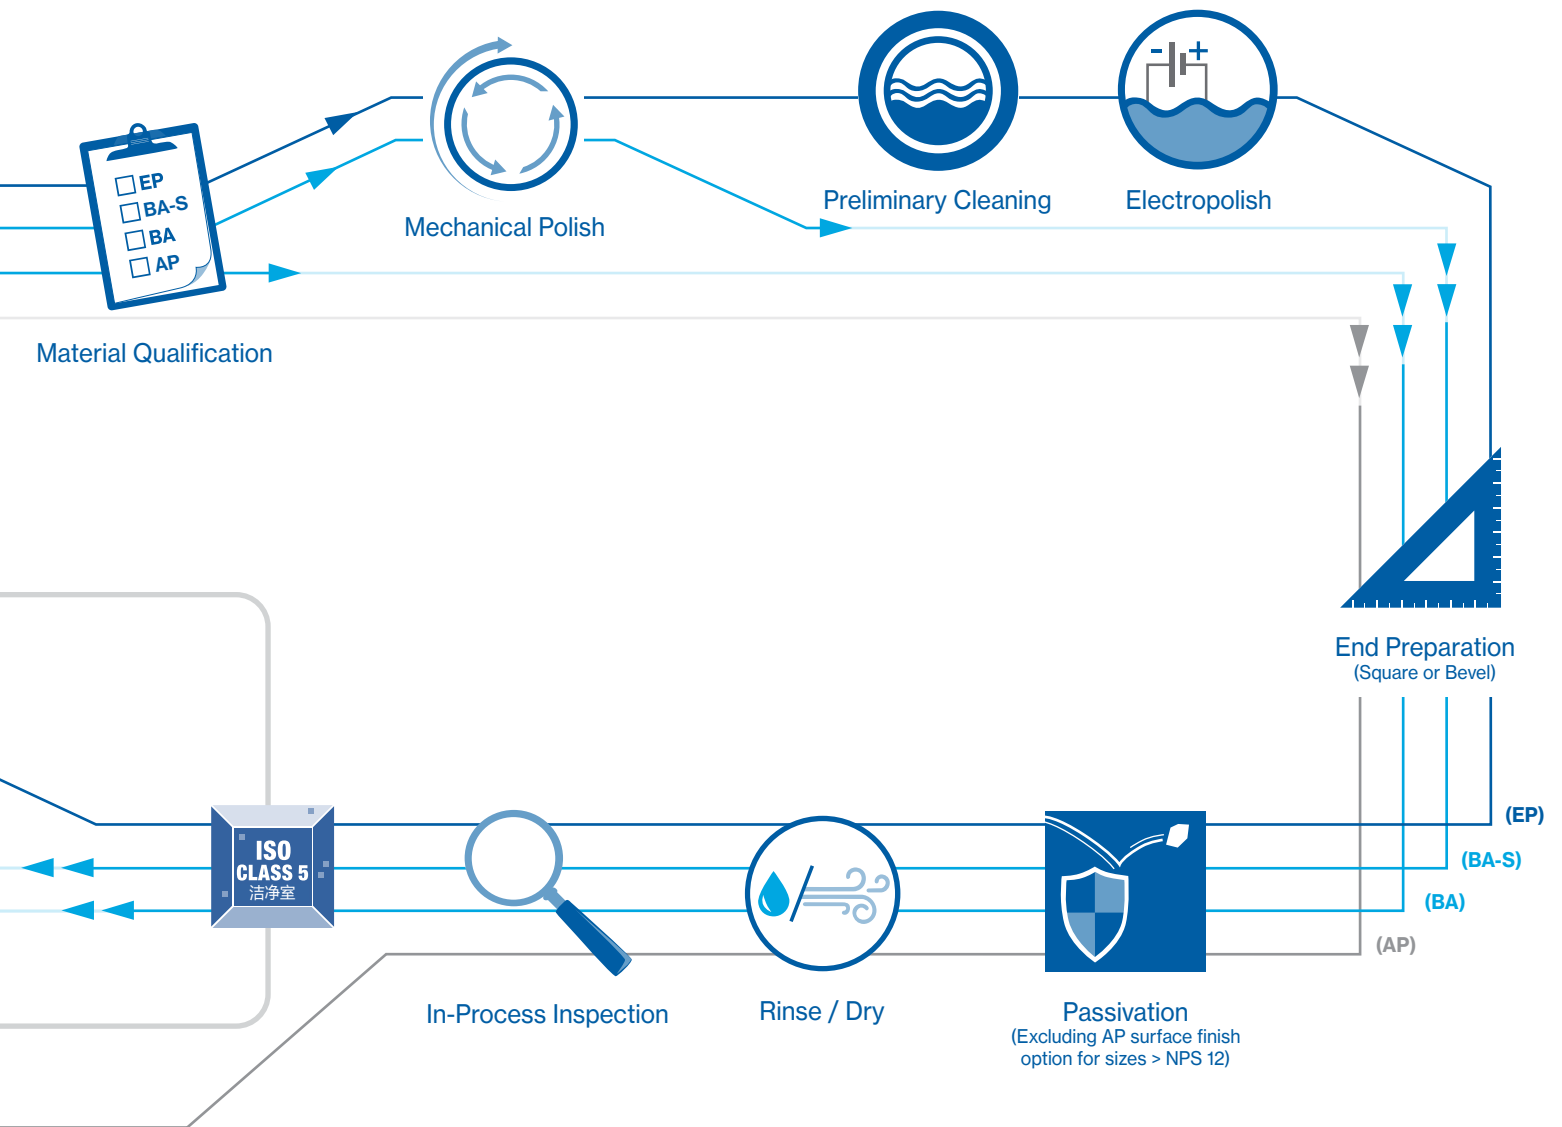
EP
BA-S
BA
AP

Material Qualification

Mechanical Polish

Preliminary Cleaning

Electropolish

End Preparation
(Square or Bevel)

(EP)
(BA-S)
(BA)
(AP)

ISO
CLASS 5
洁净室

In-Process Inspection

Rinse / Dry

Passivation
(Excluding AP surface finish option for sizes > NPS 12)